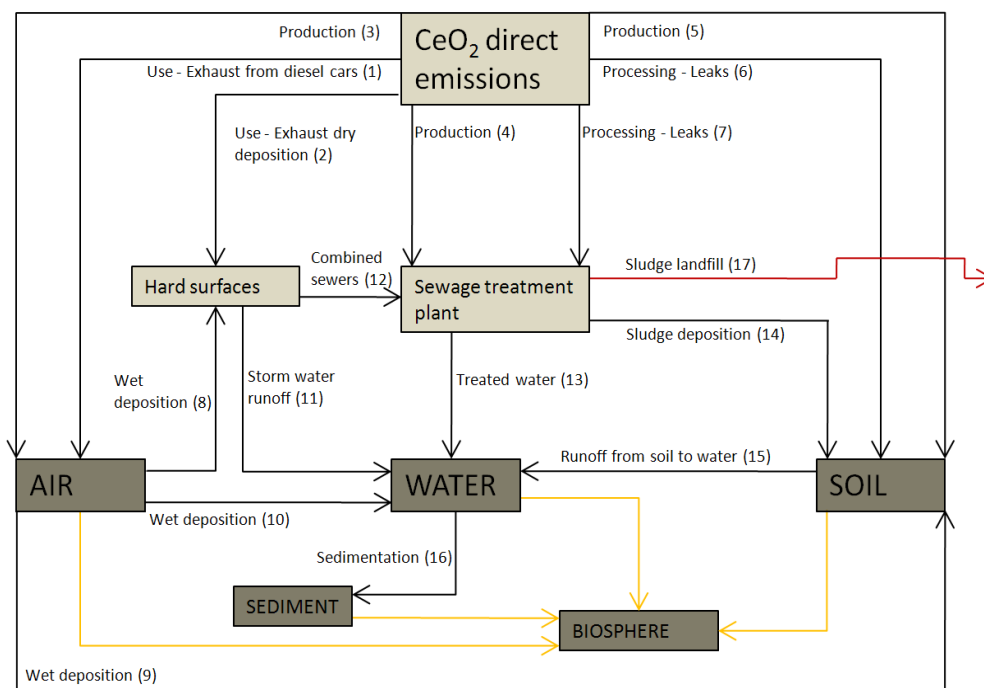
Production (3)

$CeO_2$ direct emissions

Production (5)

Use - Exhaust from diesel cars (1)

Processing - Leaks (6)

Use - Exhaust dry deposition (2)

Production (4)

Processing - Leaks (7)

Hard surfaces

Combined sewers (12)

Sewage treatment plant

Sludge landfill (17)

Sludge deposition (14)

Wet deposition (8)

Storm water runoff (11)

Treated water (13)

Runoff from soil to water (15)

AIR

WATER

SOIL

Wet deposition (10)

Sedimentation (16)

SEDIMENT

BIOSPHERE

Wet deposition (9)